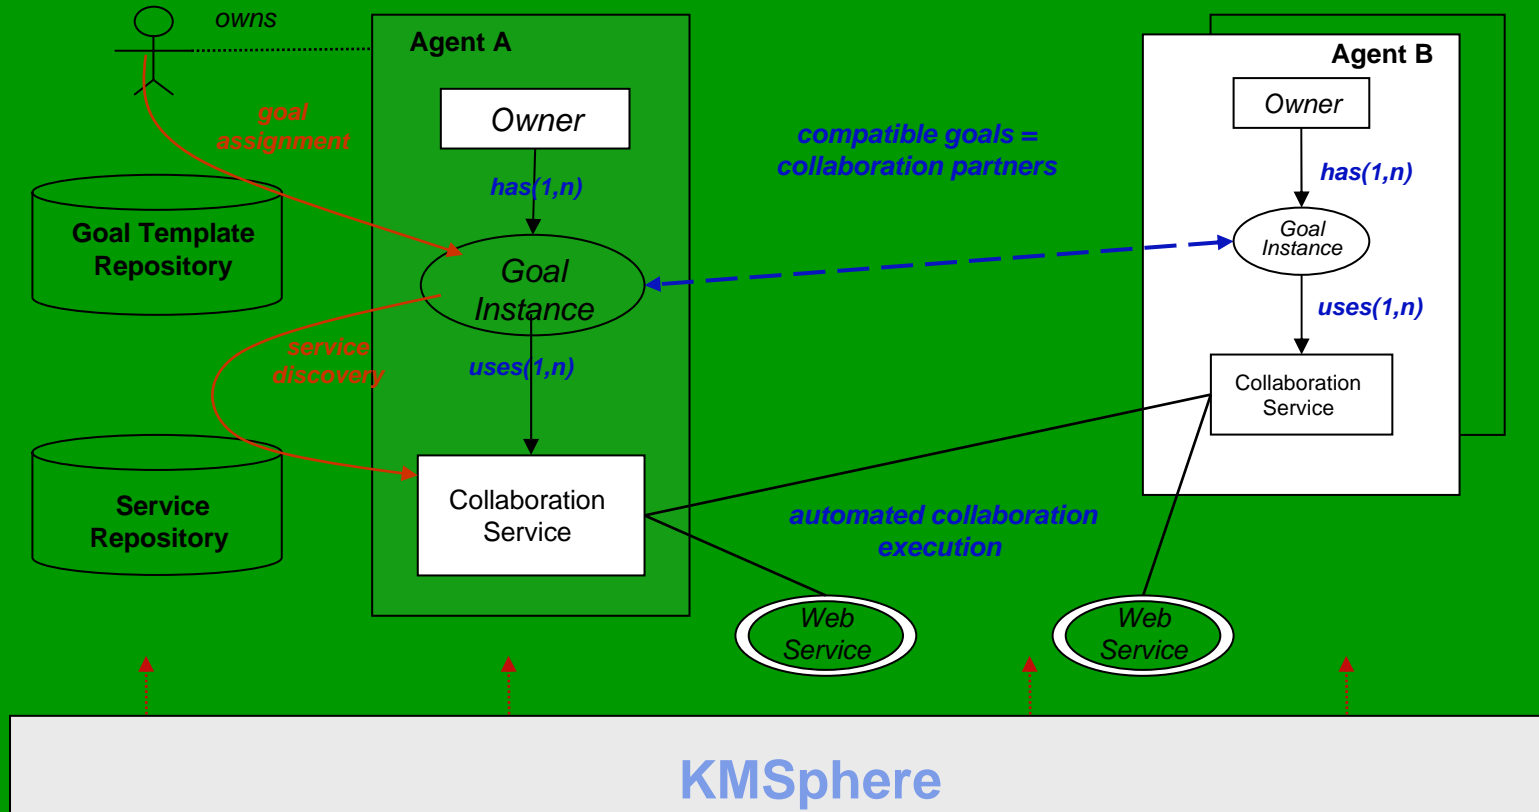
owns

goal assignment

Goal Template Repository

service discovery

Service Repository

Agent A

Owner

has(1,n)

Goal Instance

uses(1,n)

Collaboration Service

compatible goals = collaboration partners

automated collaboration execution

Web Service

Web Service

Agent B

Owner

has(1,n)

Goal Instance

uses(1,n)

Collaboration Service

KMSphere